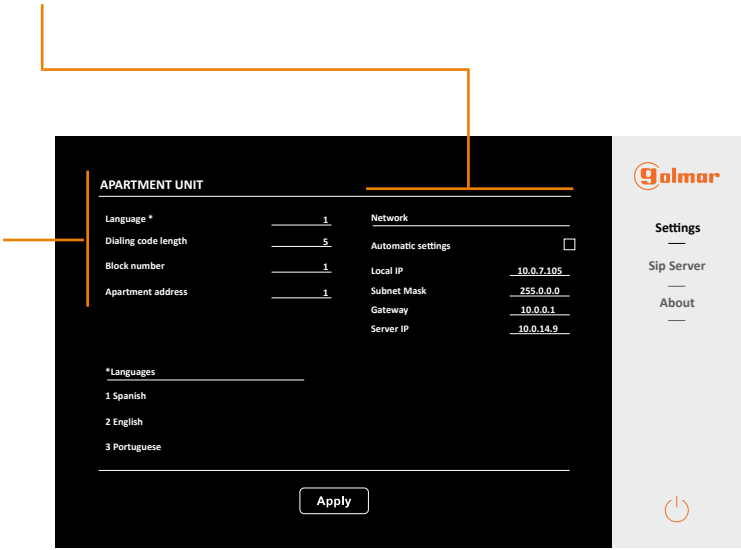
APARTMENT UNIT

| | |
|---|---|
| Language * | 1 |
| Dialing code length | 5 |
| Block number | 1 |
| Apartment address | 1 |

Network

Automatic settings

| | |
|---|---|
| Local IP | 10.0.7.105 |
| Subnet Mask | 255.0.0.0 |
| Gateway | 10.0.0.1 |
| Server IP | 10.0.14.9 |

*Languages

1 Spanish

2 English

3 Portuguese

Apply

golmar

Settings

Sip Server

About